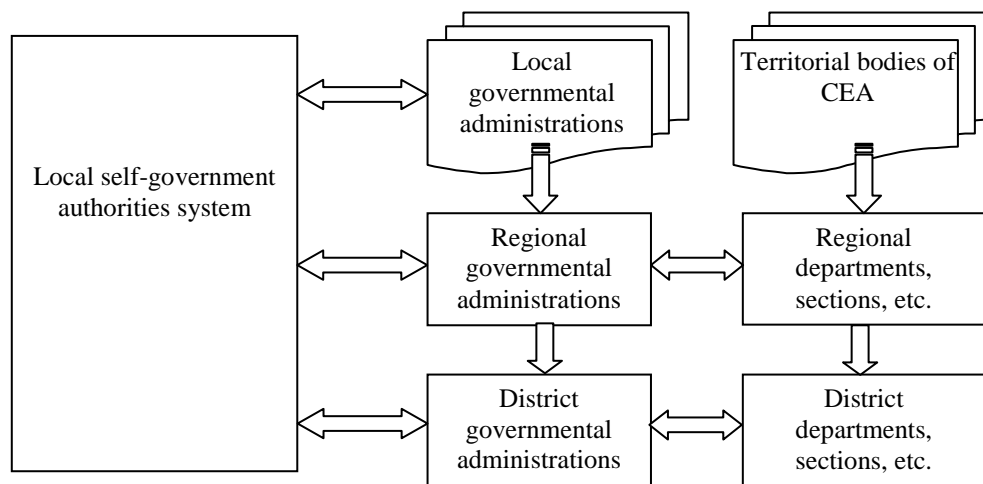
Local self-government authorities system

Local governmental administrations

Territorial bodies of CEA

Regional governmental administrations

Regional departments, sections, etc.

District governmental administrations

District departments, sections, etc.